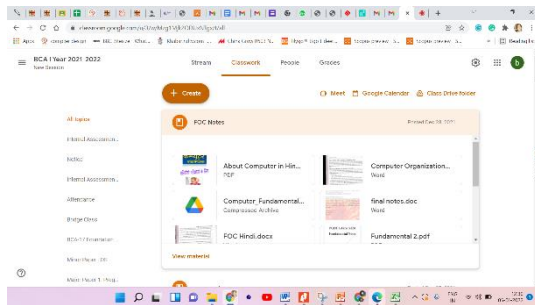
classroom.google.com

Apps

BCA I Year 2021 2022
New Session

Stream
Classwork
People
Grades

+ Create

Meet
Google Calendar
Class Drive folder

All topics
Internal Assessment
Notes
Internal assessment
Attendance
Bridge Class
BCA 1st Semester
More Paper
More Paper I

FOC Notes
Posted Dec 29, 2021

About Computer in Hin...
PDF

Computer Organization...
Word

Computer_Fundamental...
Compressed Archive

final notos.doc
Word

FOC Hindi.docx
Word

Fundamental 2.pdf
PDF

View material